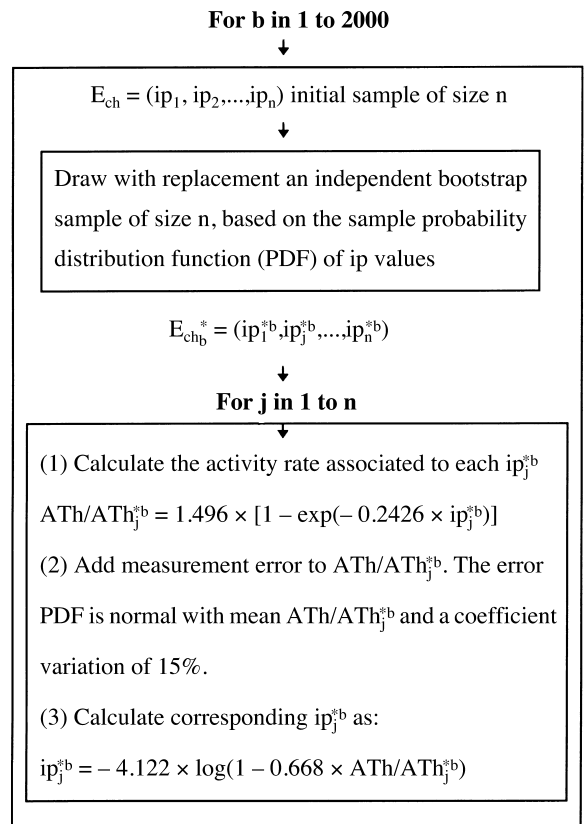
**For b in 1 to 2000**

$E_{ch} = (ip_1, ip_2,...,ip_n)$ initial sample of size n

Draw with replacement an independent bootstrap sample of size n, based on the sample probability distribution function (PDF) of ip values

$E_{ch_b}^* = (ip_1^{*b}, ip_j^{*b},...,ip_n^{*b})$

**For j in 1 to n**

(1) Calculate the activity rate associated to each $ip_j^{*b}$

$ATh/ATh_j^{*b} = 1.496 \times [1 - \exp(-0.2426 \times ip_j^{*b})]$

(2) Add measurement error to $ATh/ATh_j^{*b}$. The error PDF is normal with mean $ATh/ATh_j^{*b}$ and a coefficient variation of 15%.

(3) Calculate corresponding $ip_j^{*b}$ as:

$ip_j^{*b} = -4.122 \times \log(1 - 0.668 \times ATh/ATh_j^{*b})$